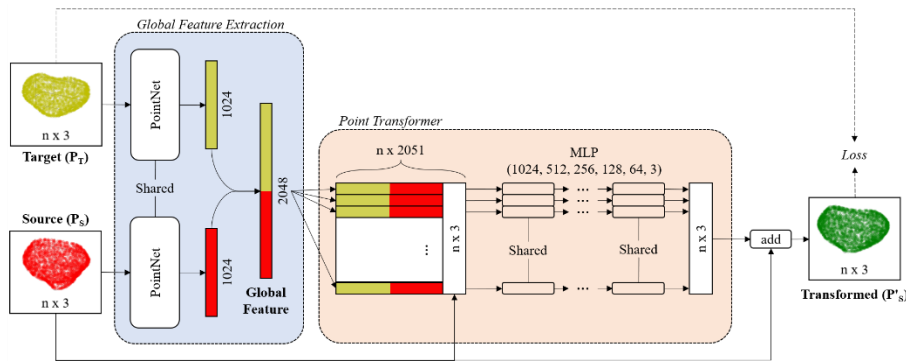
Global Feature Extraction

n x 3
Target ($P_T$)

PointNet

1024

Shared

2048

Source ($P_S$)

n x 3

PointNet

1024

Global Feature

Point Transformer

n x 2051

MLP
(1024, 512, 256, 128, 64, 3)

...

n x 3

Shared

Shared

n x 3

add

Loss

n x 3
Transformed ($P'_S$)